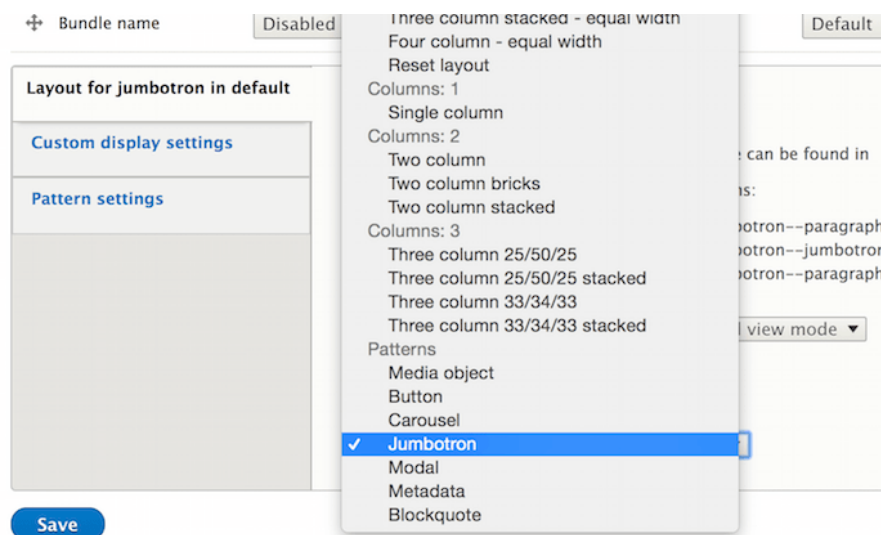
Bundle name

Disabled

Three column stacked - equal width
Four column - equal width
Reset layout
Columns: 1
Single column
Columns: 2
Two column
Two column bricks
Two column stacked
Columns: 3
Three column 25/50/25
Three column 25/50/25 stacked
Three column 33/34/33
Three column 33/34/33 stacked
Patterns
Media object
Button
Carousel
✓ Jumbotron
Modal
Metadata
Blockquote

Default

Layout for jumbotron in default

Custom display settings

Pattern settings

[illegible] can be found in

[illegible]ns:

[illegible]otron--paragraph
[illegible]otron--jumbotron
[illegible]otron--paragraph

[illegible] view mode ▼

Save